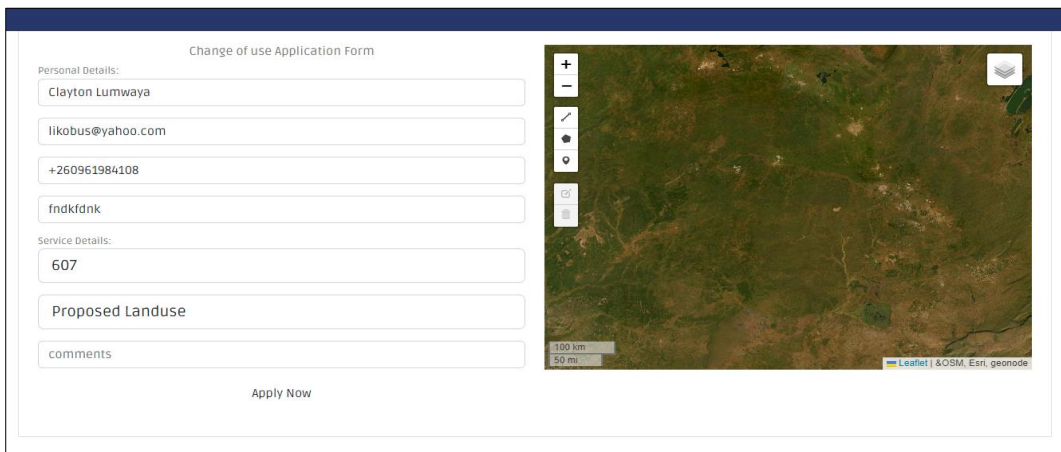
Change of use Application Form

Personal Details:

Clayton Lumwaya

likobus@yahoo.com

+260961984108

fndkfdnk

Service Details:

607

Proposed Landuse

comments

Apply Now

+
−

100 km
50 mi

Leaflet | &OSM, Esri, geonode